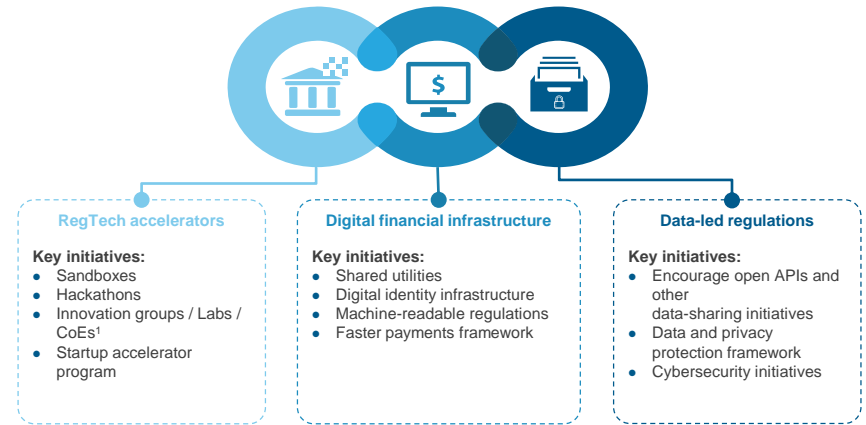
$

RegTech accelerators

Key initiatives:
- Sandboxes
- Hackathons
- Innovation groups / Labs / CoEs¹
- Startup accelerator program

Digital financial infrastructure

Key initiatives:
- Shared utilities
- Digital identity infrastructure
- Machine-readable regulations
- Faster payments framework

Data-led regulations

Key initiatives:
- Encourage open APIs and other data-sharing initiatives
- Data and privacy protection framework
- Cybersecurity initiatives